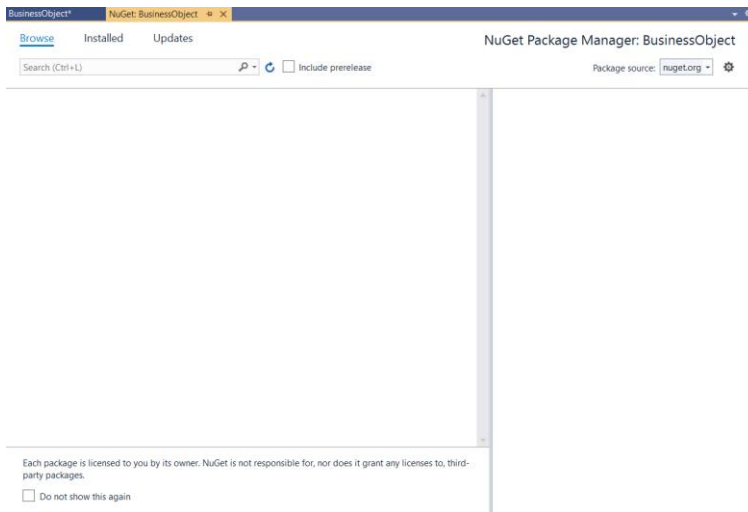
BusinessObject*

NuGet: BusinessObject

Browse

Installed

Updates

NuGet Package Manager: BusinessObject

Search (Ctrl+L)

Include prerelease

Package source: nuget.org

Each package is licensed to you by its owner. NuGet is not responsible for, nor does it grant any licenses to, third-party packages.

Do not show this again